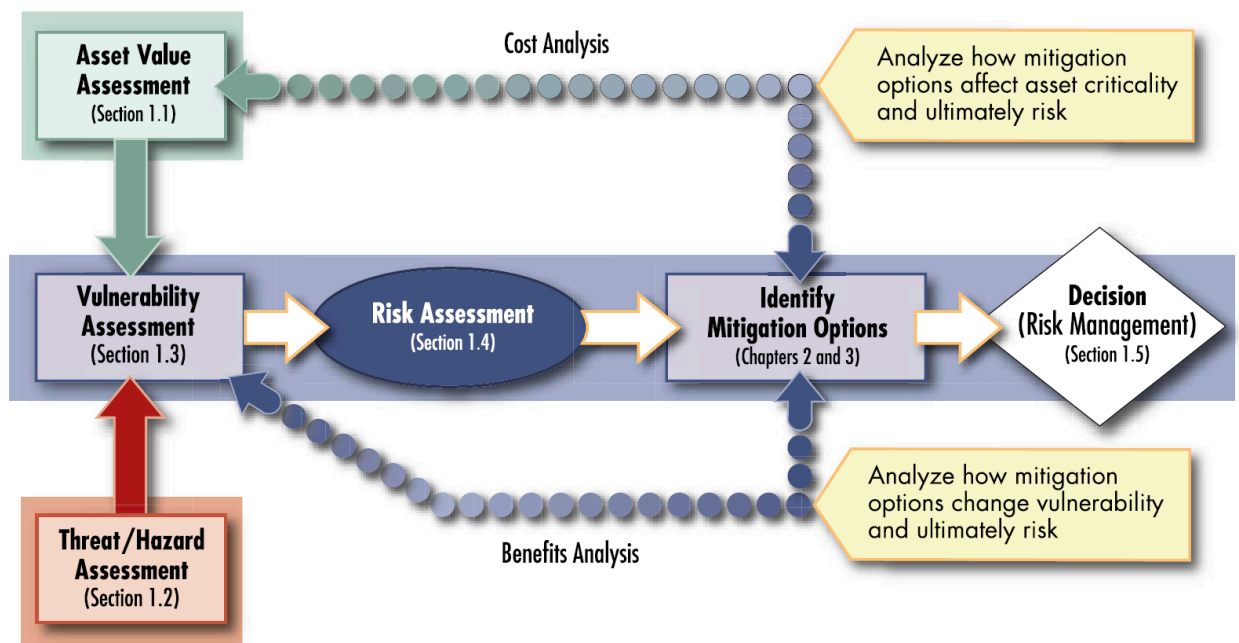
Asset Value Assessment
(Section 1.1)

Cost Analysis

Analyze how mitigation options affect asset criticality and ultimately risk

Vulnerability Assessment
(Section 1.3)

Risk Assessment
(Section 1.4)

Identify Mitigation Options
(Chapters 2 and 3)

Decision
(Risk Management)
(Section 1.5)

Analyze how mitigation options change vulnerability and ultimately risk

Benefits Analysis

Threat/Hazard Assessment
(Section 1.2)